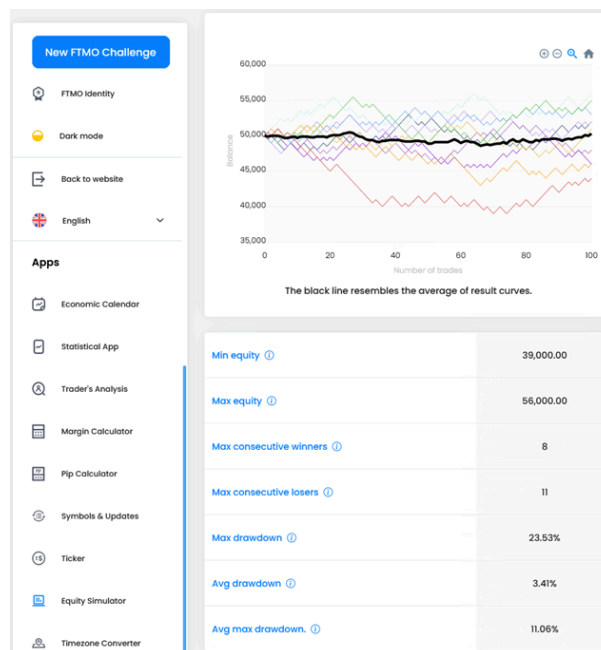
New FTMO Challenge

FTMO Identity

Dark mode

Back to website

English

Apps

Economic Calendar

Statistical App

Trader's Analysis

Margin Calculator

Pip Calculator

Symbols & Updates

Ticker

Equity Simulator

Timezone Converter

60,000
55,000
50,000
45,000
40,000
35,000
Balance
0 20 40 60 80 100
Number of trades

The black line resembles the average of result curves.

| | |
|---|---|
| Min equity | 39,000.00 |
| Max equity | 56,000.00 |
| Max consecutive winners | 8 |
| Max consecutive losers | 11 |
| Max drawdown | 23.53% |
| Avg drawdown | 3.41% |
| Avg max drawdown. | 11.06% |